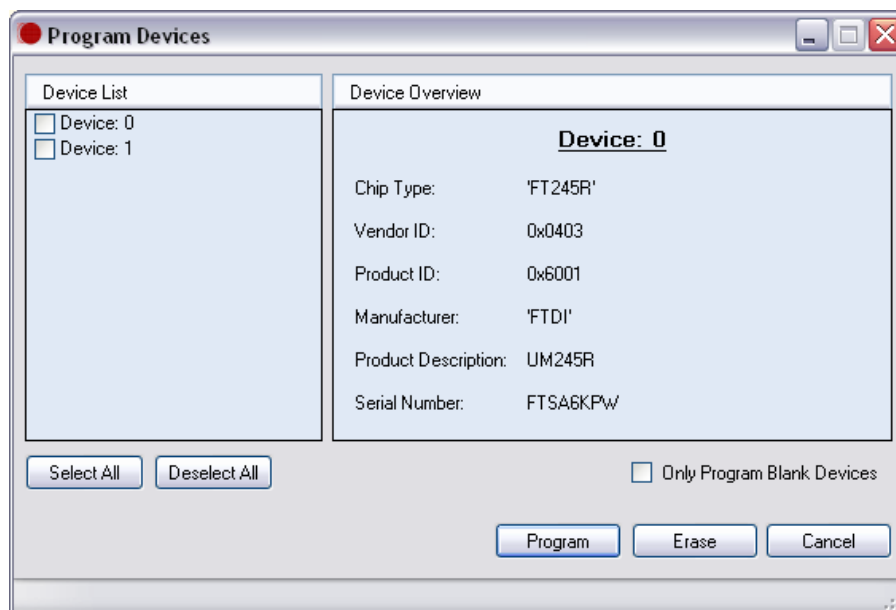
Program Devices

Device List

Device: 0
Device: 1

Device Overview

Device: 0

Chip Type: 'FT245R'

Vendor ID: 0x0403

Product ID: 0x6001

Manufacturer: 'FTDI'

Product Description: UM245R

Serial Number: FTSA6KPW

Select All

Deselect All

Only Program Blank Devices

Program

Erase

Cancel